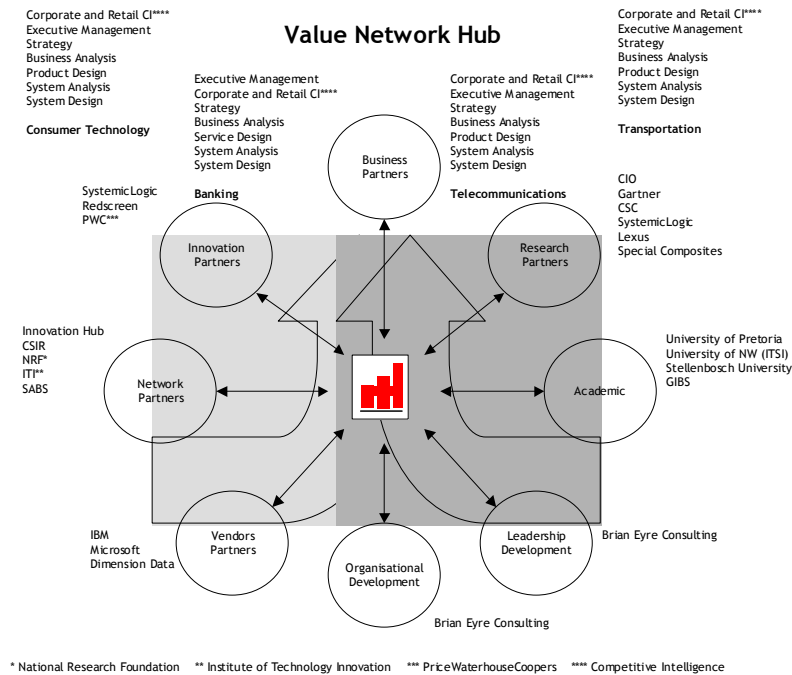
Value Network Hub

Corporate and Retail CI****
Executive Management
Strategy
Business Analysis
Product Design
System Analysis
System Design

Consumer Technology

Executive Management
Corporate and Retail CI****
Strategy
Business Analysis
Service Design
System Analysis
System Design

Banking

Corporate and Retail CI****
Executive Management
Strategy
Business Analysis
Product Design
System Analysis
System Design

Telecommunications

Corporate and Retail CI****
Executive Management
Strategy
Business Analysis
Product Design
System Analysis
System Design

Transportation

Business Partners

SystemicLogic
Redscreen
PWC***

Innovation Partners

Research Partners

CIO
Gartner
CSC
SystemicLogic
Lexus
Special Composites

Innovation Hub
CSIR
NRF*
ITI**
SABS

Network Partners

Academic

University of Pretoria
University of NW (ITSI)
Stellenbosch University
GIBS

IBM
Microsoft
Dimension Data

Vendors Partners

Organisational Development

Leadership Development

Brian Eyre Consulting

Brian Eyre Consulting

* National Research Foundation ** Institute of Technology Innovation *** PriceWaterhouseCoopers **** Competitive Intelligence